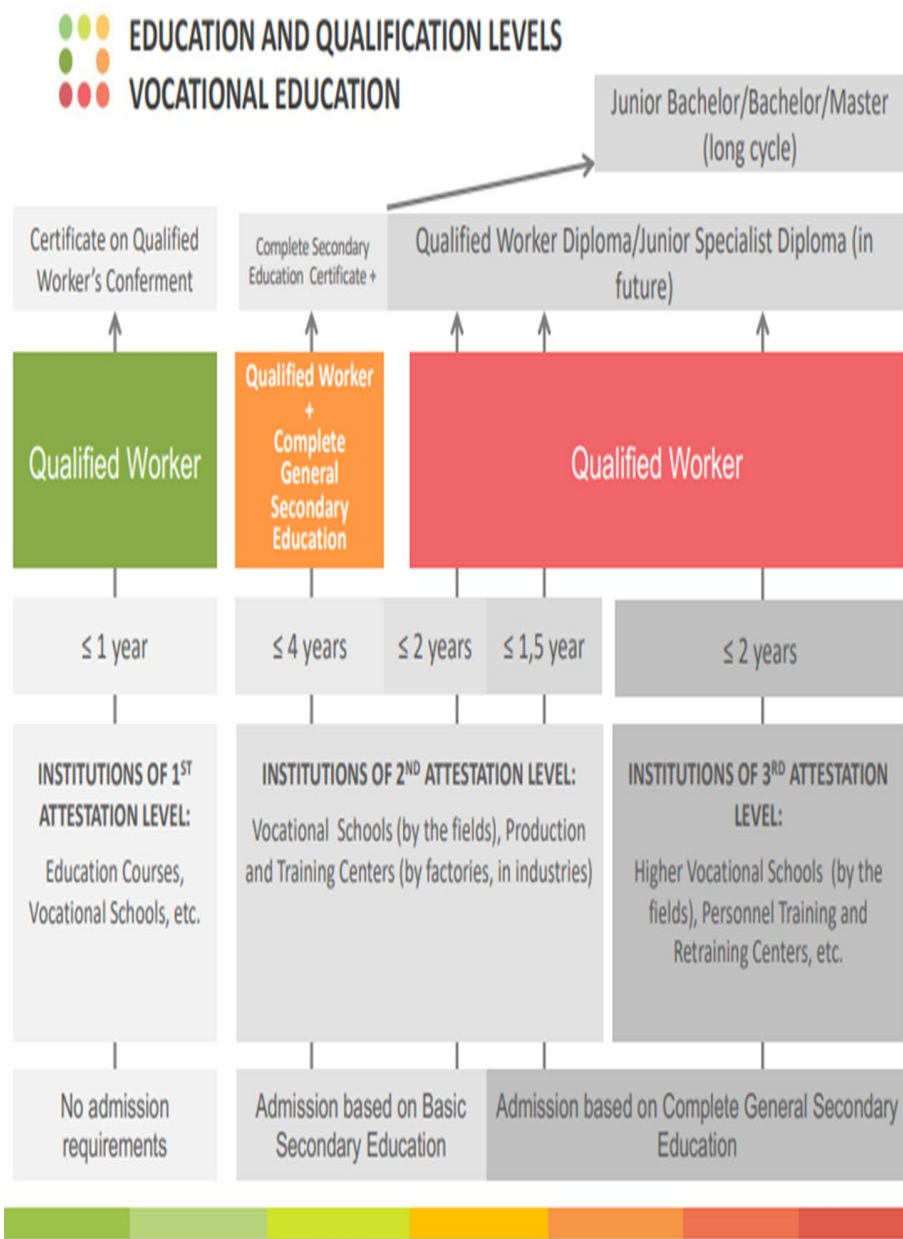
EDUCATION AND QUALIFICATION LEVELS
VOCATIONAL EDUCATION

Junior Bachelor/Bachelor/Master (long cycle)

Certificate on Qualified Worker's Conferment

Complete Secondary Education Certificate +

Qualified Worker Diploma/Junior Specialist Diploma (in future)

Qualified Worker

Qualified Worker + Complete General Secondary Education

Qualified Worker

≤ 1 year

≤ 4 years

≤ 2 years

≤ 1,5 year

≤ 2 years

INSTITUTIONS OF 1$^{ST}$ ATTESTATION LEVEL:

Education Courses, Vocational Schools, etc.

INSTITUTIONS OF 2$^{ND}$ ATTESTATION LEVEL:

Vocational Schools (by the fields), Production and Training Centers (by factories, in industries)

INSTITUTIONS OF 3$^{RD}$ ATTESTATION LEVEL:

Higher Vocational Schools (by the fields), Personnel Training and Retraining Centers, etc.

No admission requirements

Admission based on Basic Secondary Education

Admission based on Complete General Secondary Education